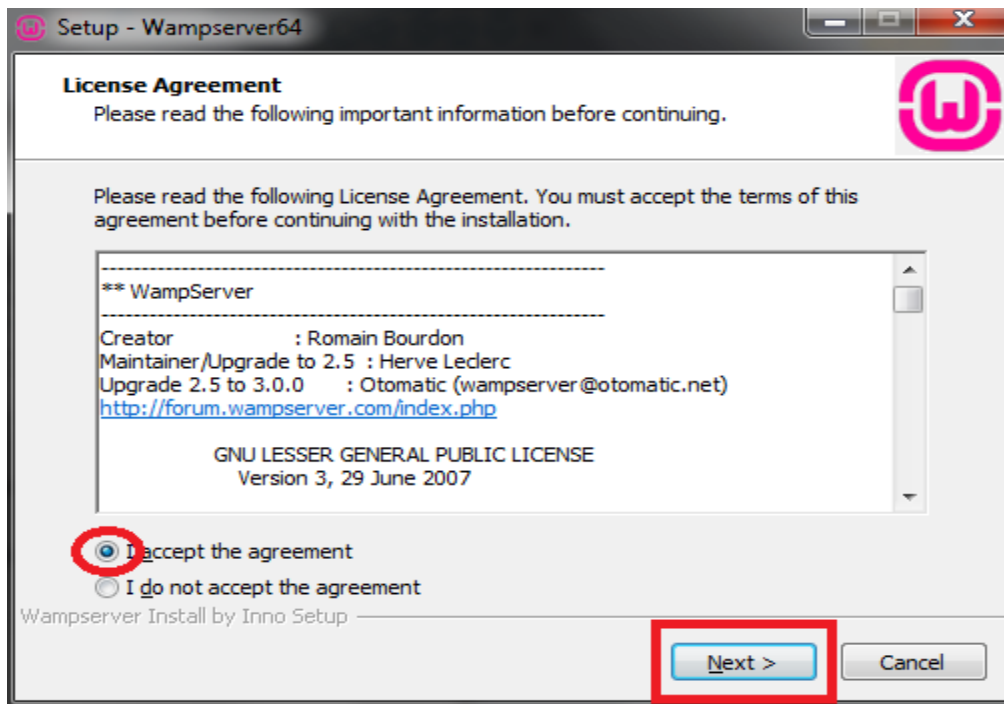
Setup - Wampserver64

License Agreement
Please read the following important information before continuing.

Please read the following License Agreement. You must accept the terms of this agreement before continuing with the installation.

----------------------------------------------------------------
** WampServer
----------------------------------------------------------------
Creator : Romain Bourdon
Maintainer/Upgrade to 2.5 : Herve Leclerc
Upgrade 2.5 to 3.0.0 : Otomatic (wampserver@otomatic.net)
http://forum.wampserver.com/index.php

GNU LESSER GENERAL PUBLIC LICENSE
Version 3, 29 June 2007

I accept the agreement
I do not accept the agreement

Wampserver Install by Inno Setup

Next >
Cancel